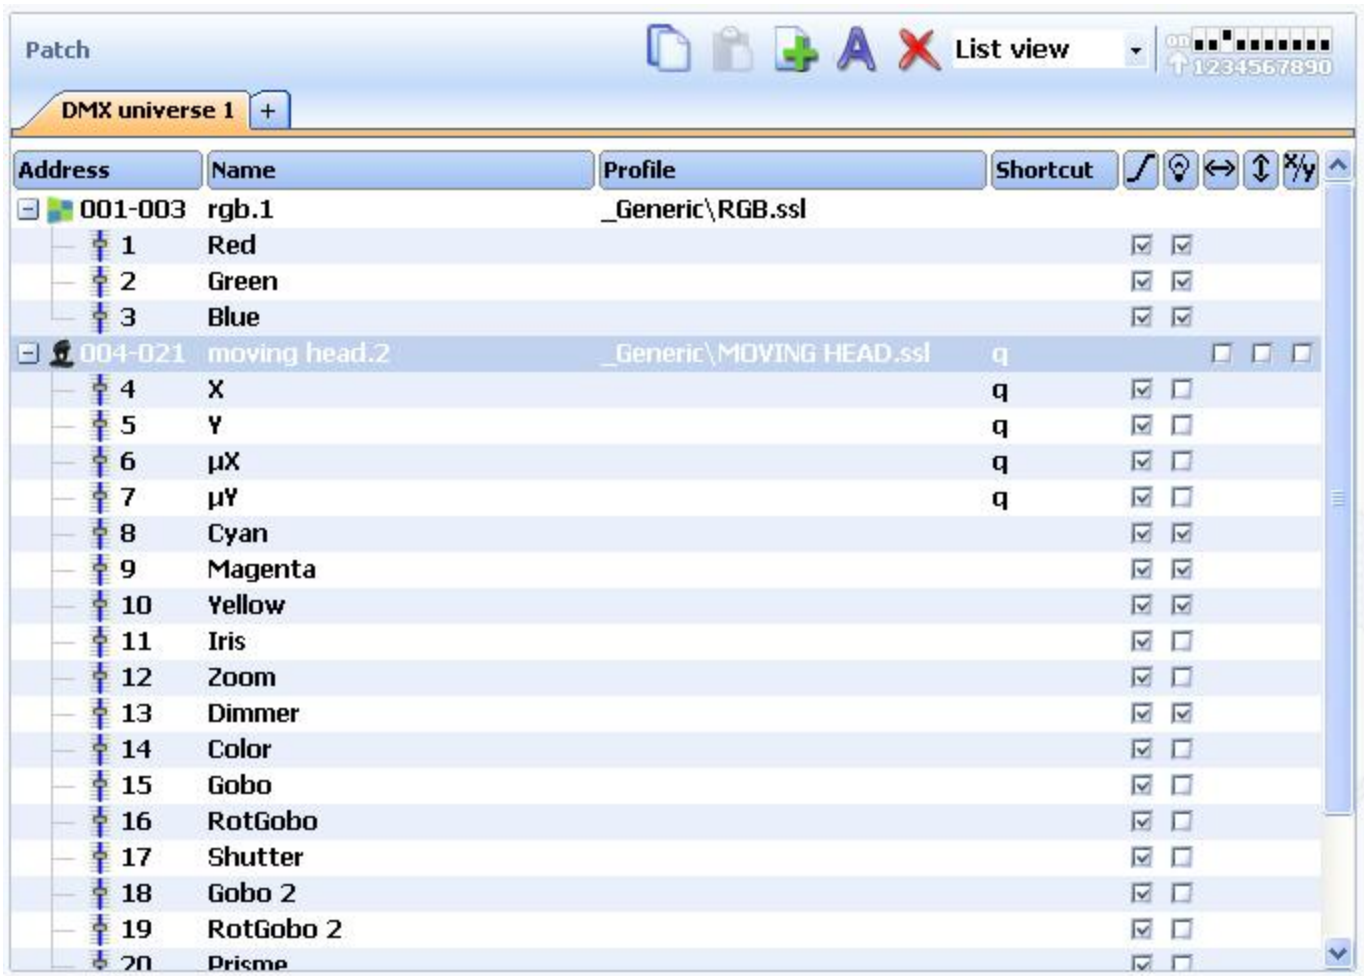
Patch

List view

on
1234567890

DMX universe 1 +

| Address | Name | Profile | Shortcut |
|---|---|---|---|
| 001-003 | rgb.1 | _Generic\RGB.ssl | |
| 1 | Red | | |
| 2 | Green | | |
| 3 | Blue | | |
| 004-021 | moving head.2 | _Generic\MOVING HEAD.ssl | q |
| 4 | X | | q |
| 5 | Y | | q |
| 6 | µX | | q |
| 7 | µY | | q |
| 8 | Cyan | | |
| 9 | Magenta | | |
| 10 | Yellow | | |
| 11 | Iris | | |
| 12 | Zoom | | |
| 13 | Dimmer | | |
| 14 | Color | | |
| 15 | Gobo | | |
| 16 | RotGobo | | |
| 17 | Shutter | | |
| 18 | Gobo 2 | | |
| 19 | RotGobo 2 | | |
| 20 | Prisme | | |